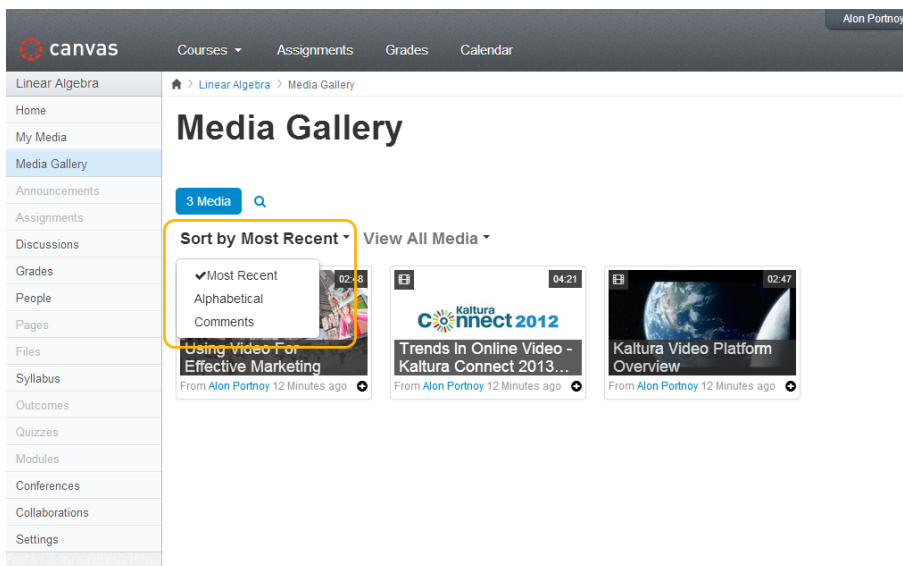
Alon Portnoy

canvas

Courses ▾ Assignments Grades Calendar

Linear Algebra

Home
My Media
Media Gallery
Announcements
Assignments
Discussions
Grades
People
Pages
Files
Syllabus
Outcomes
Quizzes
Modules
Conferences
Collaborations
Settings

Linear Algebra > Media Gallery

Media Gallery

3 Media

Sort by Most Recent ▾ View All Media ▾

✔Most Recent
Alphabetical
Comments

02:48
Using Video For Effective Marketing
From Alon Portnoy 12 Minutes ago

04:21
Kaltura Connect 2012
Trends In Online Video - Kaltura Connect 2013...
From Alon Portnoy 12 Minutes ago

02:47
Kaltura Video Platform Overview
From Alon Portnoy 12 Minutes ago